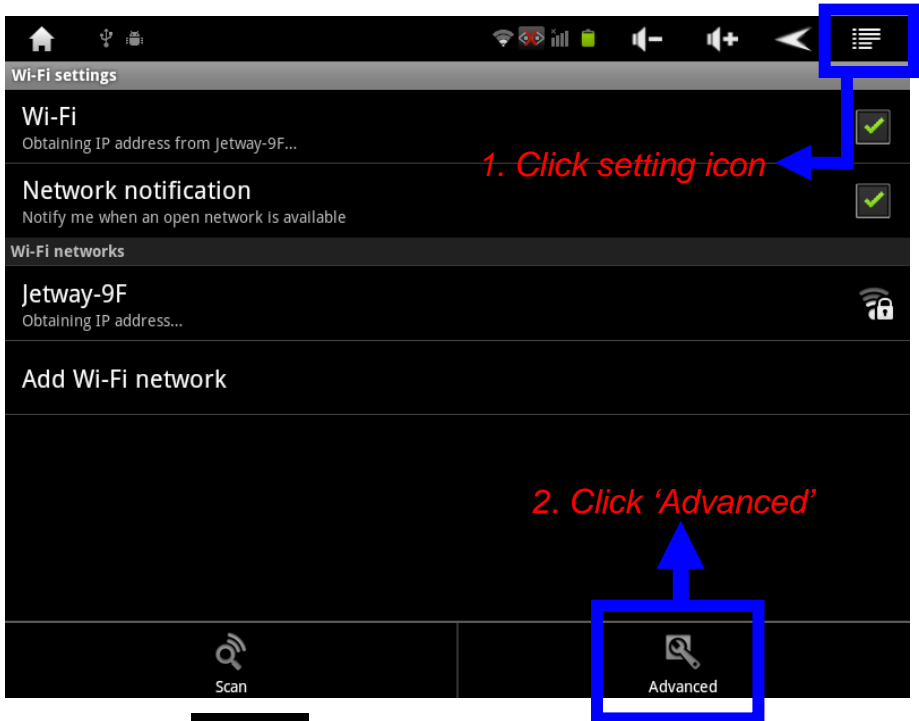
Wi-Fi settings

Wi-Fi
Obtaining IP address from Jetway-9F...

1. Click setting icon

Network notification
Notify me when an open network is available

Wi-Fi networks

Jetway-9F
Obtaining IP address...

Add Wi-Fi network

2. Click ‘Advanced’

Scan

Advanced